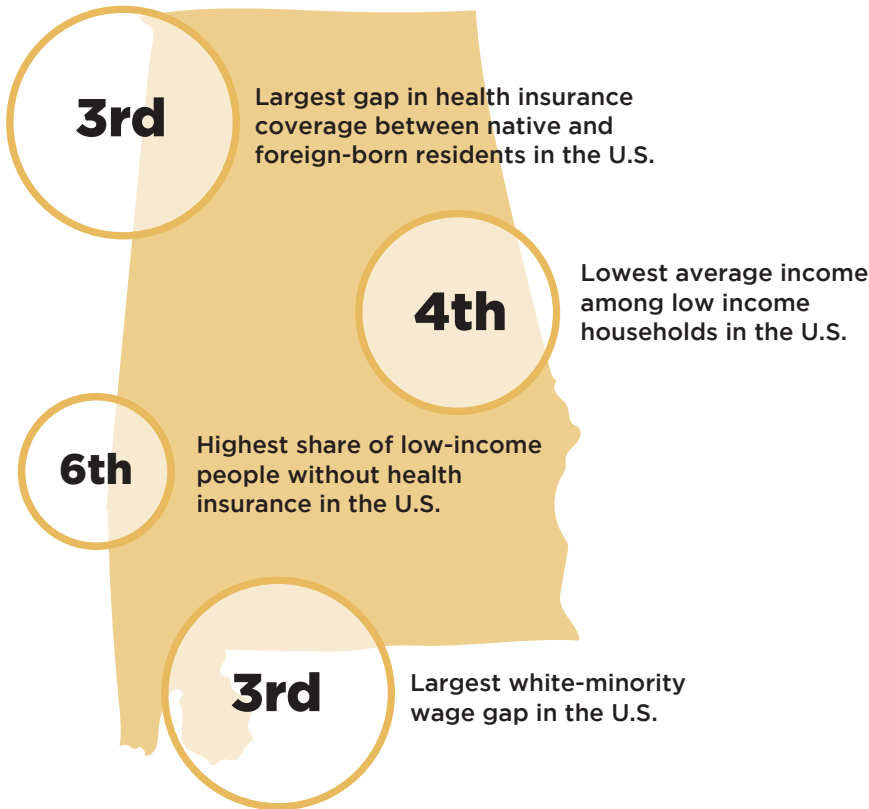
3rd

Largest gap in health insurance coverage between native and foreign-born residents in the U.S.

4th

Lowest average income among low income households in the U.S.

6th

Highest share of low-income people without health insurance in the U.S.

3rd

Largest white-minority wage gap in the U.S.